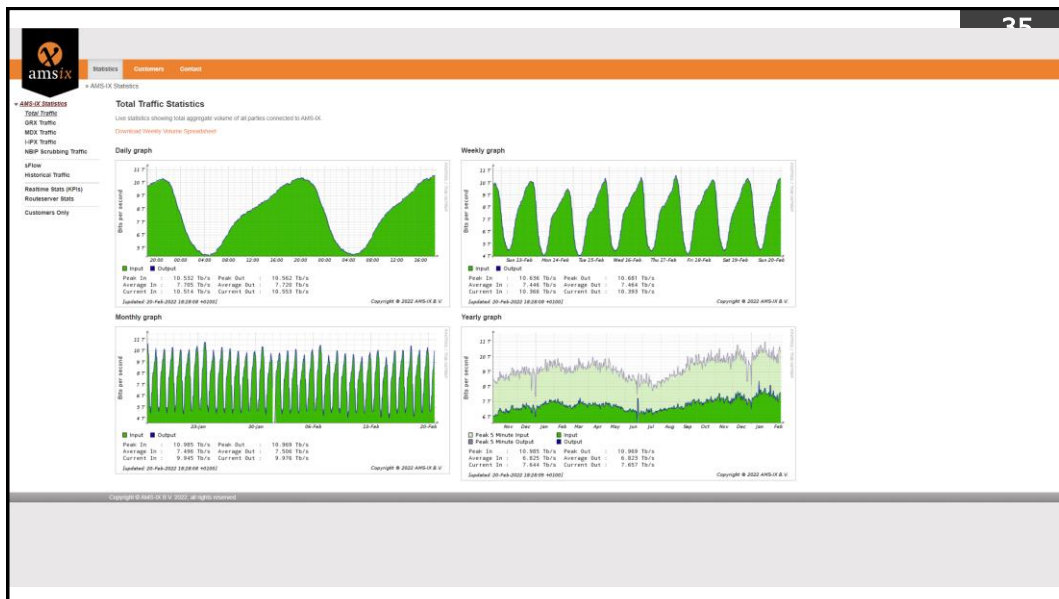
35

amsix

Statistics Customers Contact

» AMS-IX Statistics

» AMS-IX Statistics
Total Traffic
GRX Traffic
MDX Traffic
I-IPX Traffic
NBIP Scrubbing Traffic

sFlow
Historical Traffic

Realtime Stats (KPIs)
Routeserver Stats

Customers Only

Total Traffic Statistics

Live statistics showing total aggregate volume of all parties connected to AMS-IX.

Download Weekly Volume Spreadsheet

Daily graph

11 T
10 T
9 T
8 T
7 T
6 T
5 T
Bits per second
20:00 00:00 04:00 08:00 12:00 16:00 20:00 00:00 04:00 08:00 12:00 16:00

Input Output
Peak In : 10.532 Tb/s Peak Out : 10.562 Tb/s
Average In : 7.705 Tb/s Average Out : 7.720 Tb/s
Current In : 10.514 Tb/s Current Out : 10.553 Tb/s
[updated: 20-Feb-2022 18:28:08 +0100]
Copyright © 2022 AMS-IX B.V.

Weekly graph

11 T
10 T
9 T
8 T
7 T
6 T
5 T
4 T
Bits per second
Sun 13-Feb Mon 14-Feb Tue 15-Feb Wed 16-Feb Thu 17-Feb Fri 18-Feb Sat 19-Feb Sun 20-Feb

Input Output
Peak In : 10.636 Tb/s Peak Out : 10.681 Tb/s
Average In : 7.446 Tb/s Average Out : 7.464 Tb/s
Current In : 10.366 Tb/s Current Out : 10.393 Tb/s
[updated: 20-Feb-2022 18:28:08 +0100]
Copyright © 2022 AMS-IX B.V.

Monthly graph

11 T
10 T
9 T
8 T
7 T
6 T
5 T
4 T
Bits per second
30-Jan 06-Feb 13-Feb 20-Feb

Input Output
Peak In : 10.905 Tb/s Peak Out : 10.969 Tb/s
Average In : 7.496 Tb/s Average Out : 7.506 Tb/s
Current In : 9.945 Tb/s Current Out : 9.976 Tb/s
[updated: 20-Feb-2022 18:28:08 +0100]
Copyright © 2022 AMS-IX B.V.

Yearly graph

10 T
9 T
8 T
7 T
6 T
Bits per second
Nov Dec Jan Feb Mar Apr May Jun Jul Aug Sep Oct Nov Dec Jan Feb

Peak 5 Minute Input Input
Peak 5 Minute Output Output
Peak In : 10.905 Tb/s Peak Out : 10.969 Tb/s
Average In : 6.825 Tb/s Average Out : 6.829 Tb/s
Current In : 7.644 Tb/s Current Out : 7.657 Tb/s
[updated: 20-Feb-2022 18:28:09 +0100]
Copyright © 2022 AMS-IX B.V.

Copyright © AMS-IX B.V. 2022, all rights reserved